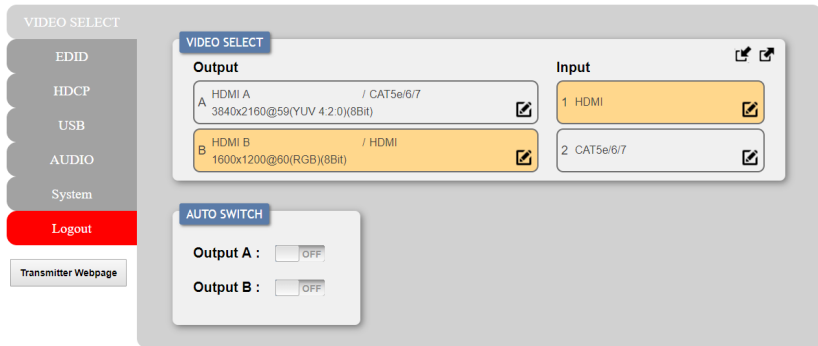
VIDEO SELECT
EDID
HDCP
USB
AUDIO
System
Logout
Transmitter Webpage

VIDEO SELECT
Output
A HDMI A / CAT5e/6/7
3840x2160@59(YUV 4:2:0)(8Bit)
B HDMI B / HDMI
1600x1200@60(RGB)(8Bit)
Input
1 HDMI
2 CAT5e/6/7

AUTO SWITCH
Output A : OFF
Output B : OFF